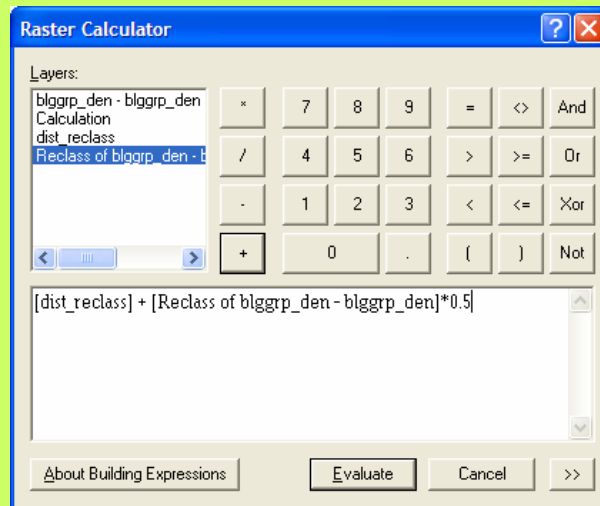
Raster Calculator

Layers:

blggrp_den - blggrp_den
Calculation
dist_reclass
Reclass of blggrp_den - b

| * | 7 | 8 | 9 | = | <> | And |
|---|---|---|---|---|---|---|
| / | 4 | 5 | 6 | > | >= | Or |
| - | 1 | 2 | 3 | < | <= | Xor |
| + | 0 | | . | ( | ) | Not |

[dist_reclass] + [Reclass of blggrp_den - blggrp_den]*0.5

About Building Expressions

Evaluate

Cancel

>>